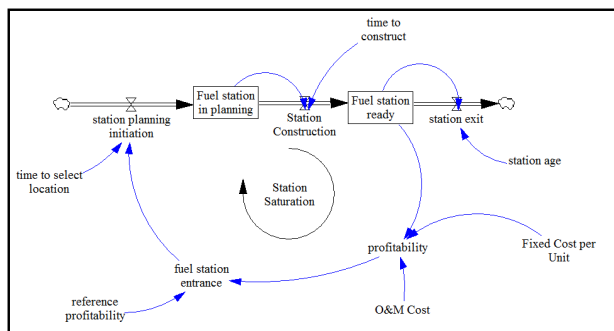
time to construct

Fuel station in planning

Fuel station ready

station planning initiation

Station Construction

station exit

time to select location

station age

Station Saturation

profitability

Fixed Cost per Unit

fuel station entrance

reference profitability

O&M Cost